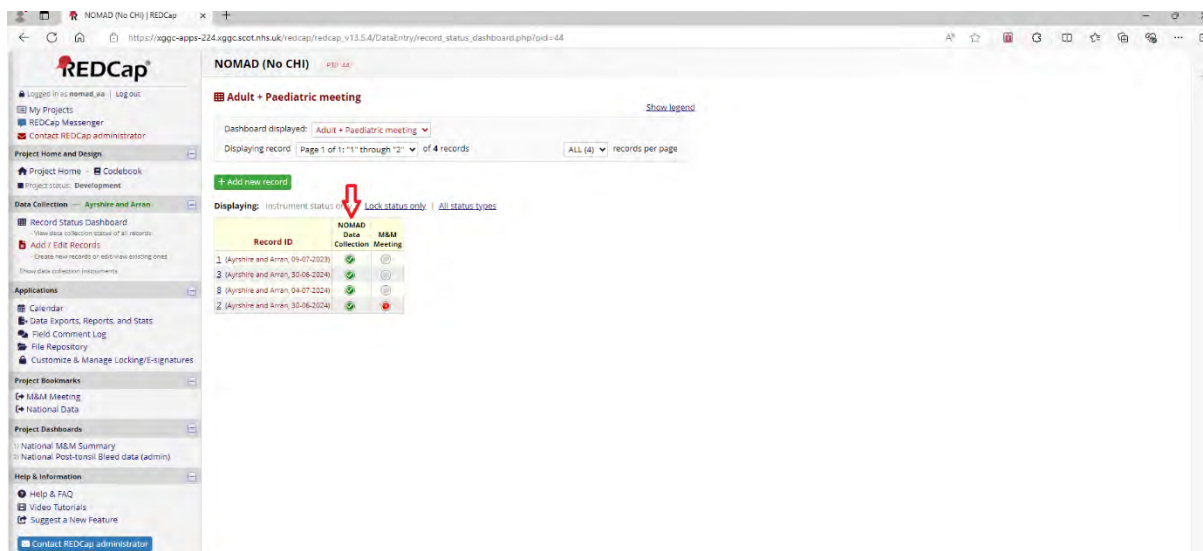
NOMAD (No CHI) | REDCap ×

https://xggc-apps-224.xggc.scot.nhs.uk/redcap/redcap_v13.5.4/DataEntry/record_status_dashboard.php?pid=44

REDCap

Logged in as nomad_aa | Log out
My Projects
REDCap Messenger
Contact REDCap administrator

Project Home and Design
Project Home · Codebook
Project status: Development

Data Collection — Ayrshire and Arran
Record Status Dashboard
- View data collection status of all records
Add / Edit Records
- Create new records or edit/view existing ones
Show data collection instruments

Applications
Calendar
Data Exports, Reports, and Stats
Field Comment Log
File Repository
Customize & Manage Locking/E-signatures

Project Bookmarks
M&M Meeting
National Data

Project Dashboards
National M&M Summary
National Post-tonsil Bleed data (admin)

Help & Information
Help & FAQ
Video Tutorials
Suggest a New Feature

Contact REDCap administrator

NOMAD (No CHI) PID 44

Adult + Paediatric meeting

Show legend

Dashboard displayed: Adult + Paediatric meeting
Displaying record Page 1 of 1: "1" through "2" of 4 records
ALL (4) records per page

+ Add new record

Displaying: Instrument status only | Lock status only | All status types

| Record ID | NOMAD Data Collection | M&M Meeting |
|---|---|---|
| 1 (Ayrshire and Arran, 09-07-2023) | | |
| 3 (Ayrshire and Arran, 30-06-2024) | | |
| 8 (Ayrshire and Arran, 04-07-2024) | | |
| 2 (Ayrshire and Arran, 30-06-2024) | | |